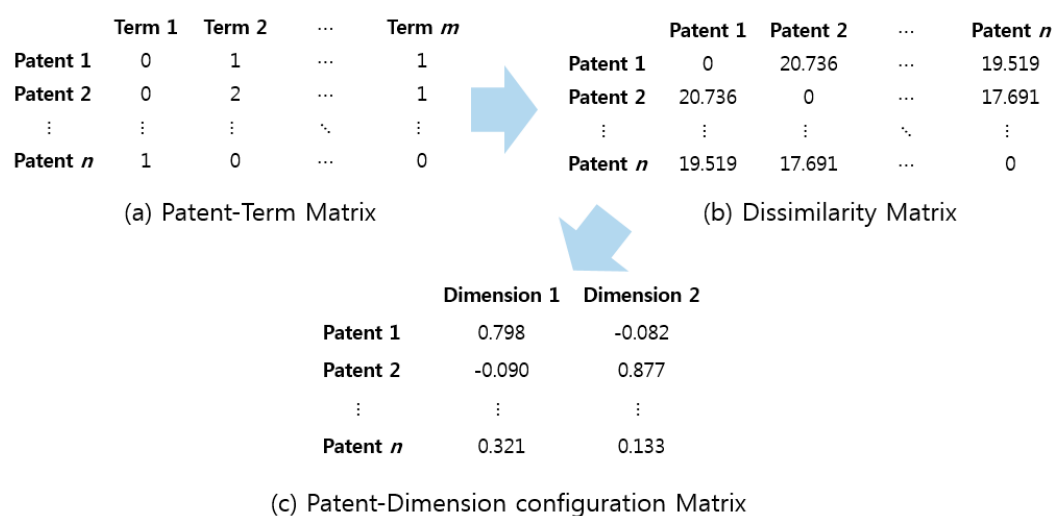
| | Term 1 | Term 2 | ⋯ | Term *m* |
|---|---|---|---|---|
| Patent 1 | 0 | 1 | ⋯ | 1 |
| Patent 2 | 0 | 2 | ⋯ | 1 |
| ⋮ | ⋮ | ⋮ | ⋱ | ⋮ |
| Patent *n* | 1 | 0 | ⋯ | 0 |

(a) Patent-Term Matrix

| | Patent 1 | Patent 2 | ⋯ | Patent *n* |
|---|---|---|---|---|
| Patent 1 | 0 | 20.736 | ⋯ | 19.519 |
| Patent 2 | 20.736 | 0 | ⋯ | 17.691 |
| ⋮ | ⋮ | ⋮ | ⋱ | ⋮ |
| Patent *n* | 19.519 | 17.691 | ⋯ | 0 |

(b) Dissimilarity Matrix

| | Dimension 1 | Dimension 2 |
|---|---|---|
| Patent 1 | 0.798 | -0.082 |
| Patent 2 | -0.090 | 0.877 |
| ⋮ | ⋮ | ⋮ |
| Patent *n* | 0.321 | 0.133 |

(c) Patent-Dimension configuration Matrix